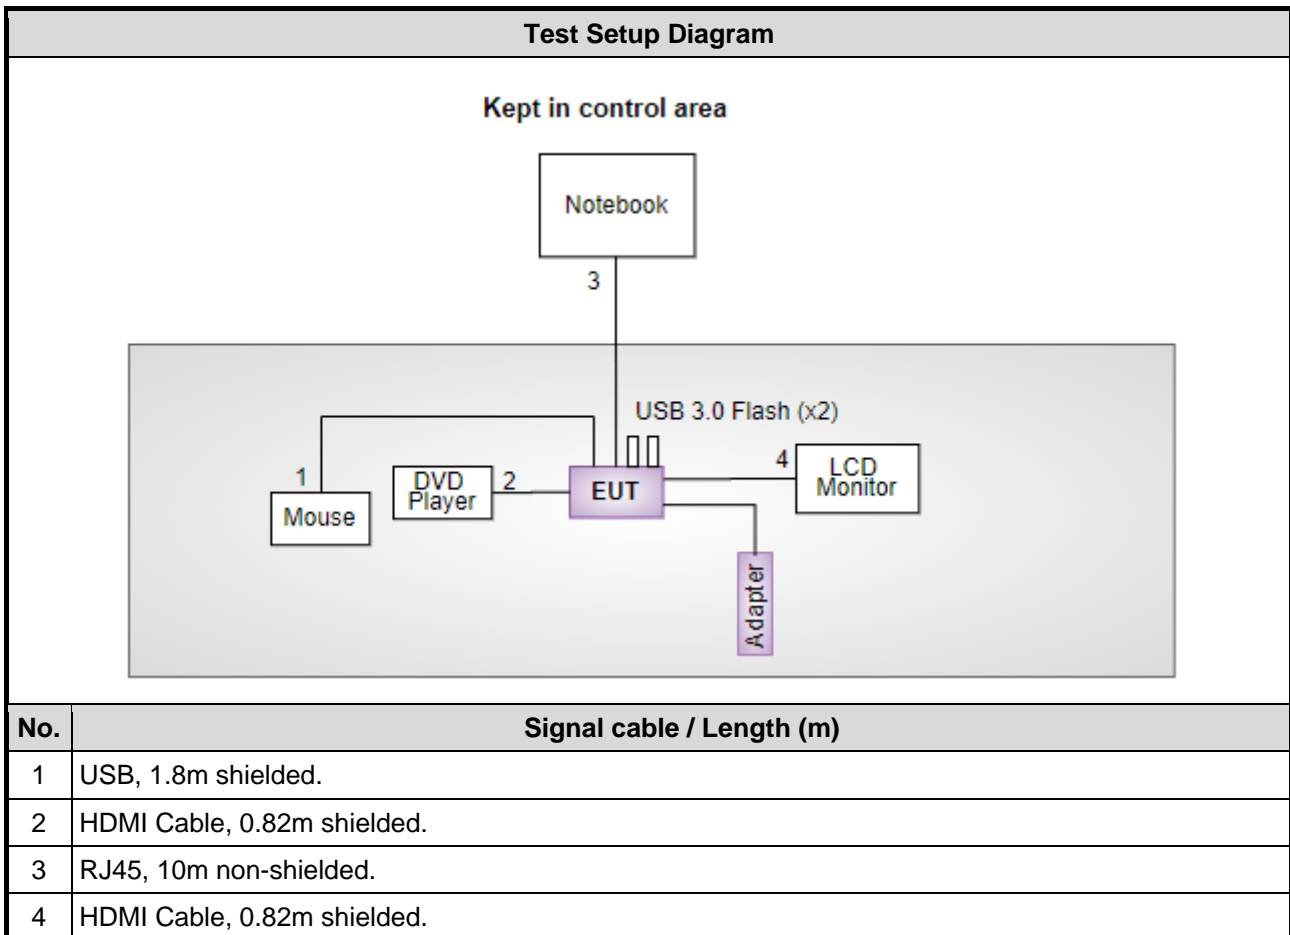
Test Setup Diagram

Kept in control area

Notebook

3

USB 3.0 Flash (x2)

1

Mouse

DVD Player

2

EUT

4

LCD Monitor

Adapter

| No. | Signal cable / Length (m) |
|---|---|
| 1 | USB, 1.8m shielded. |
| 2 | HDMI Cable, 0.82m shielded. |
| 3 | RJ45, 10m non-shielded. |
| 4 | HDMI Cable, 0.82m shielded. |